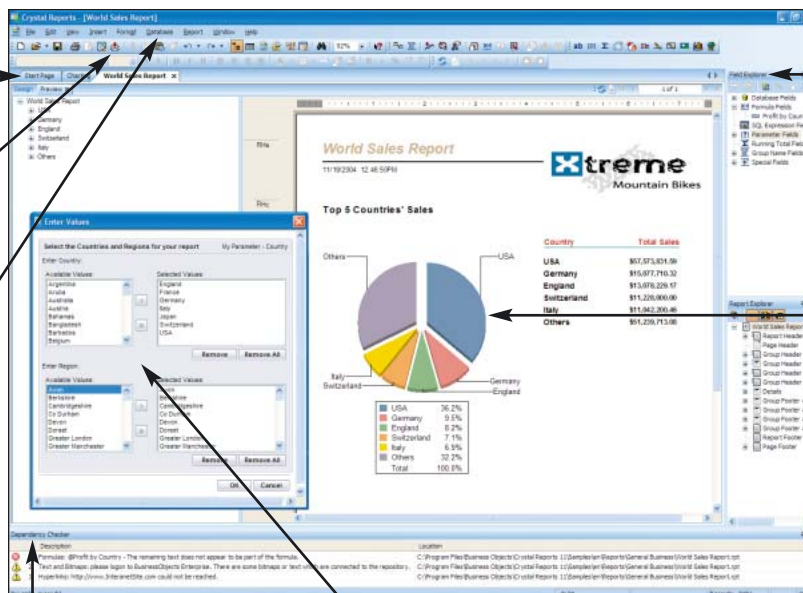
Crystal Reports - [World Sales Report]

File Edit View Insert Format Database Report Window Help

Start Page Charting World Sales Report

Design Preview

World Sales Report
USA
Germany
England
Switzerland
Italy
Others

RHa

RHb

World Sales Report

11/19/2004 12:46:50PM

Xtreme Mountain Bikes

Top 5 Countries' Sales

Others
USA
Italy
Switzerland
Germany
England

| Country | Total Sales |
|---|---|
| USA | $57,573,831.59 |
| Germany | $15,077,710.32 |
| England | $13,078,229.17 |
| Switzerland | $11,220,000.00 |
| Italy | $11,042,200.46 |
| Others | $51,239,713.08 |

| | |
|---|---|
| USA | 36.2% |
| Germany | 9.5% |
| England | 8.2% |
| Switzerland | 7.1% |
| Italy | 6.9% |
| Others | 32.2% |
| Total | 100.0% |

Enter Values

Select the Countries and Regions for your report My Parameter - Country

Enter Country:

Available Values:
Argentina
Aruba
Australia
Austria
Bahamas
Bangladesh
Barbados
Belgium

Selected Values:
England
France
Germany
Italy
Japan
Switzerland
USA

Remove Remove All

Enter Region:

Available Values:
Avon
Berkshire
Cambridgeshire
Co Durham
Devon
Dorset
Greater London
Greater Manchester

Selected Values:
Avon
Berkshire
Cambridgeshire
Co Durham
Devon
Dorset
Greater London
Greater Manchester

Remove Remove All

OK Cancel

Field Explorer
Database Fields
Formula Fields
Profit by Coun
SQL Expression Fie
Parameter Fields
Running Total Fiel
Group Name Fields
Special Fields

Report Explorer
World Sales Report
Report Header
Page Header
Group Header
Group Header
Group Header
Group Header
Details
Group Footer
Group Footer
Group Footer
Group Footer
Report Footer
Page Footer

Dependency Checker

Description
Formulas: @Profit by Country - The remaining text does not appear to be part of the formula.
Text and Bitmaps: please logon to BusinessObjects Enterprise. There are some bitmaps or text which are connected to the repository.
Hyperlinks: http://www.IntranetSite.com could not be reached.

Location
C:\Program Files\Business Objects\Crystal Reports 11\Samples\en\Reports\General Business\World Sales Report.rpt
C:\Program Files\Business Objects\Crystal Reports 11\Samples\en\Reports\General Business\World Sales Report.rpt
C:\Program Files\Business Objects\Crystal Reports 11\Samples\en\Reports\General Business\World Sales Report.rpt